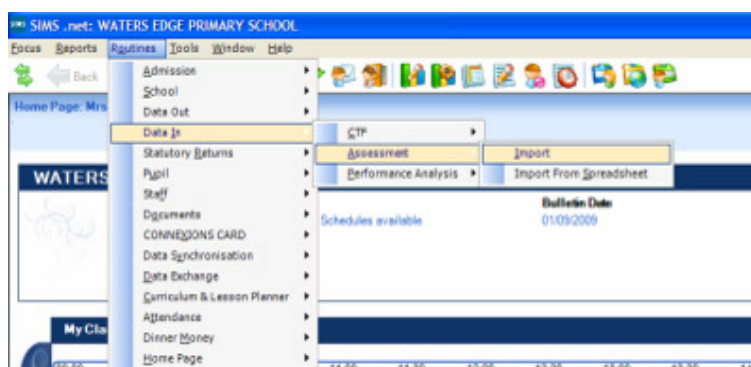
SIMS .net: WATERS EDGE PRIMARY SCHOOL

Focus Reports Routines Tools Window Help

Back

Home Page: Mrs

WATERS

Admission
School
Data Out
Data In
Statutory Returns
Pupil
Staff
Documents
CONNEXIONS CARD
Data Synchronisation
Data Exchange
Curriculum & Lesson Planner
Attendance
Dinner Money
Home Page

CTP
Assessment
Performance Analysis

Import
Import From Spreadsheet

Schedules available

Bulletin Date
01/09/2009

My Cla